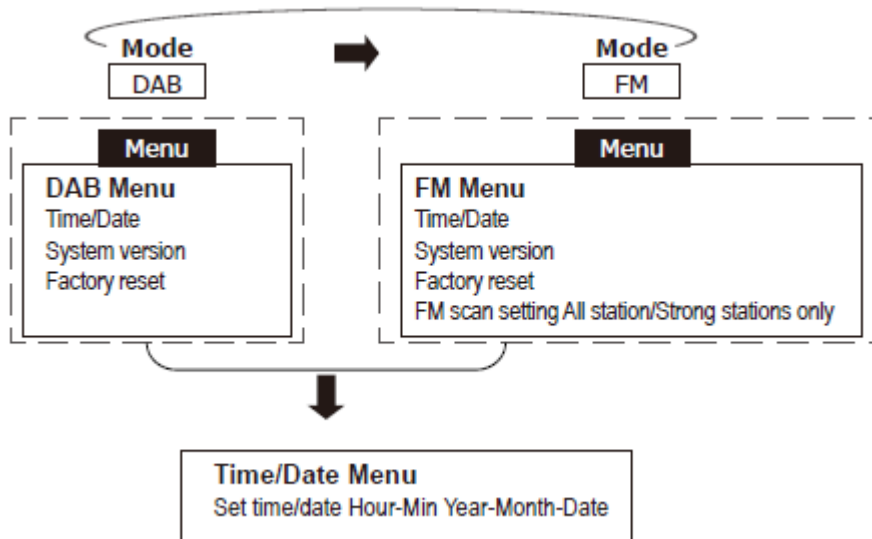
Mode
DAB

Mode
FM

Menu
DAB Menu
Time/Date
System version
Factory reset

Menu
FM Menu
Time/Date
System version
Factory reset
FM scan setting All station/Strong stations only

Time/Date Menu
Set time/date Hour-Min Year-Month-Date